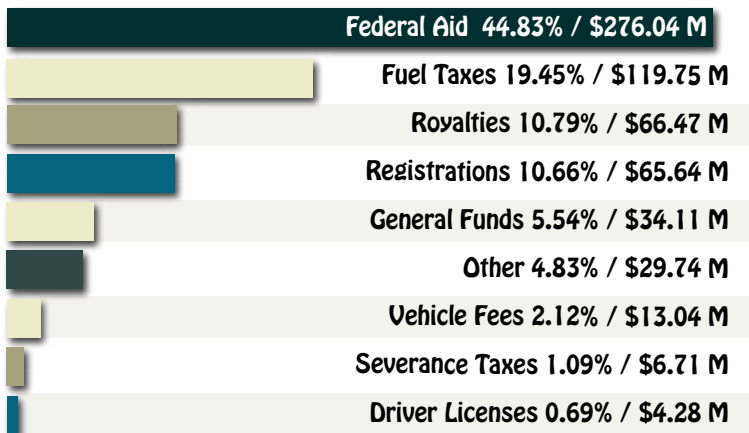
Federal Aid 44.83% / \$276.04 M

Fuel Taxes 19.45% / \$119.75 M

Royalties 10.79% / \$66.47 M

Registrations 10.66% / \$65.64 M

General Funds 5.54% / \$34.11 M

Other 4.83% / \$29.74 M

Vehicle Fees 2.12% / \$13.04 M

Severance Taxes 1.09% / \$6.71 M

Driver Licenses 0.69% / \$4.28 M